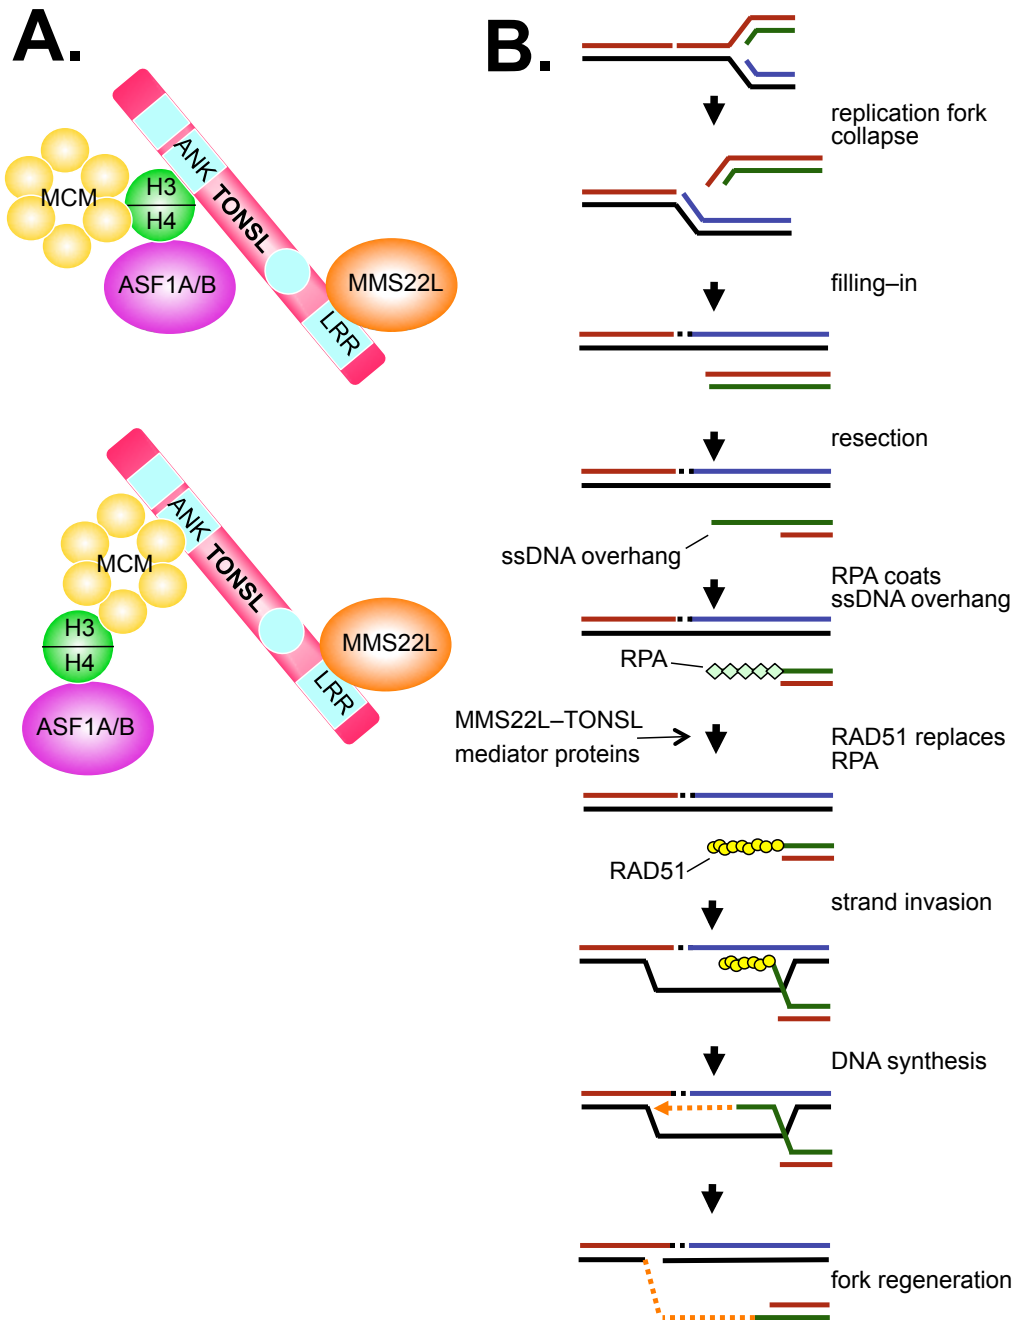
A.

MCM
H3
H4
ANK
TONSL
ASF1A/B
MMS22L
LRR

MCM
ANK
TONSL
H3
H4
ASF1A/B
MMS22L
LRR

B.

replication fork collapse

filling–in

resection

ssDNA overhang

RPA coats ssDNA overhang

RPA

MMS22L–TONSL mediator proteins

RAD51 replaces RPA

RAD51

strand invasion

DNA synthesis

fork regeneration